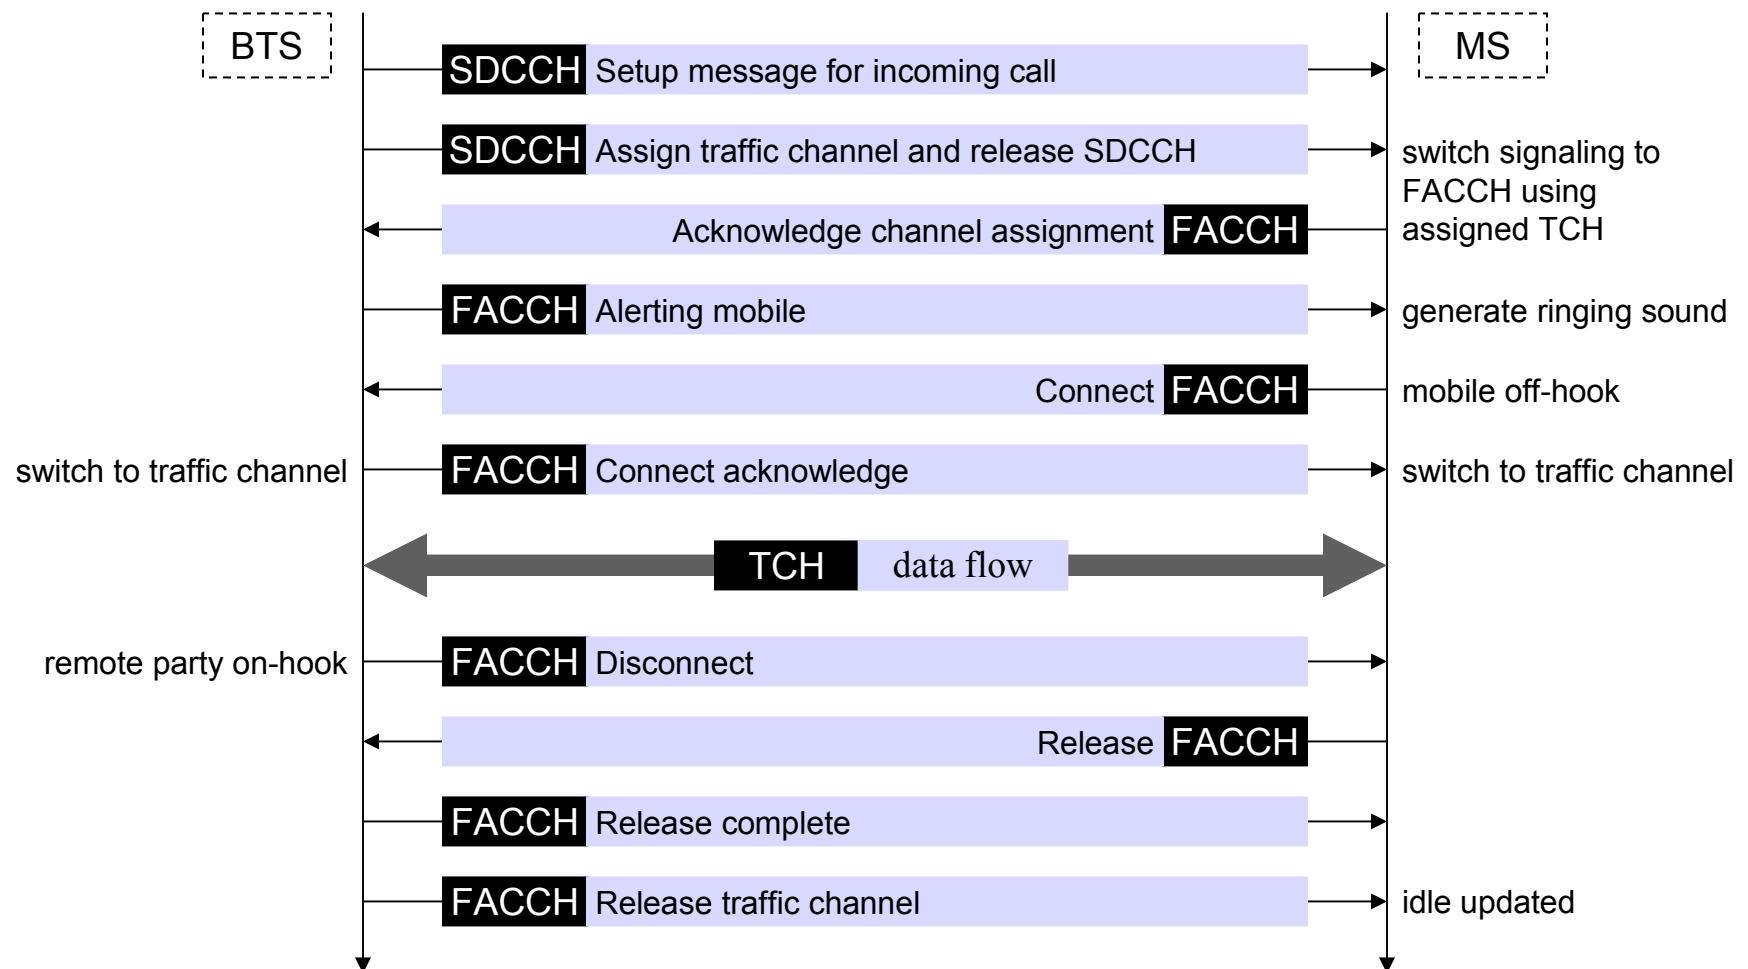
BTS

MS

SDCCH Setup message for incoming call

SDCCH Assign traffic channel and release SDCCH

switch signaling to FACCH using assigned TCH

Acknowledge channel assignment FACCH

FACCH Alerting mobile

generate ringing sound

Connect FACCH

mobile off-hook

switch to traffic channel

FACCH Connect acknowledge

switch to traffic channel

TCH data flow

remote party on-hook

FACCH Disconnect

Release FACCH

FACCH Release complete

FACCH Release traffic channel

idle updated